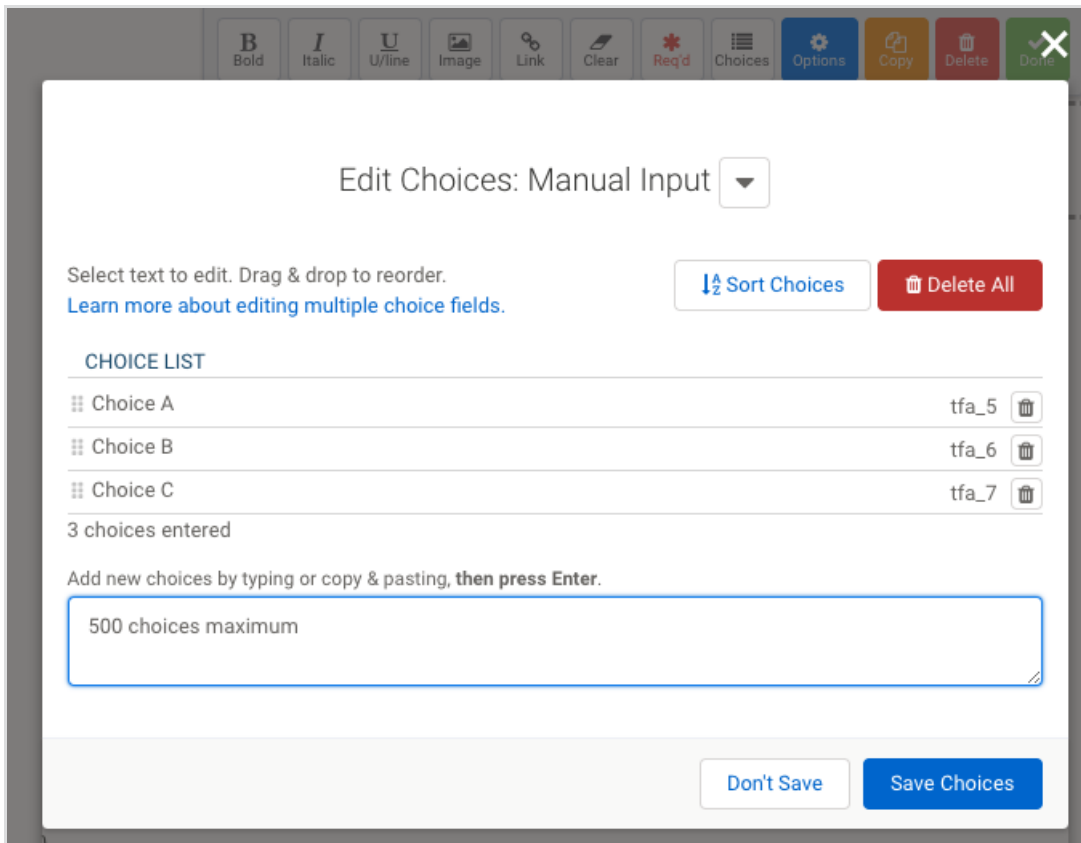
B Bold I Italic U U/line Image Link Clear Req'd Choices Options Copy Delete Done

Edit Choices: Manual Input

Select text to edit. Drag & drop to reorder.
Learn more about editing multiple choice fields.

Sort Choices
Delete All

CHOICE LIST

| | |
|---|---|
| Choice A | tfa_5 |
| Choice B | tfa_6 |
| Choice C | tfa_7 |

3 choices entered

Add new choices by typing or copy & pasting, **then press Enter**.

500 choices maximum

Don't Save
Save Choices